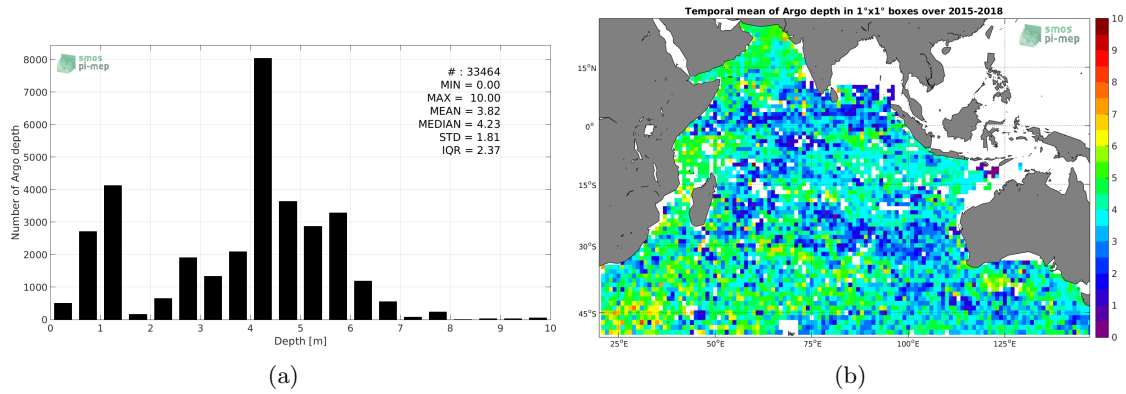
smos pi-mep

# : 33464
MIN = 0.00
MAX = 10.00
MEAN = 3.82
MEDIAN = 4.23
STD = 1.81
IQR = 2.37

Number of Argo depth

8000
7000
6000
5000
4000
3000
2000
1000
0

0 1 2 3 4 5 6 7 8 9 10

Depth [m]

(a)

Temporal mean of Argo depth in 1°x1° boxes over 2015-2018

smos pi-mep

15°N
0°
15°S
30°S
45°S

25°E 50°E 75°E 100°E 125°E

10
9
8
7
6
5
4
3
2
1
0

(b)